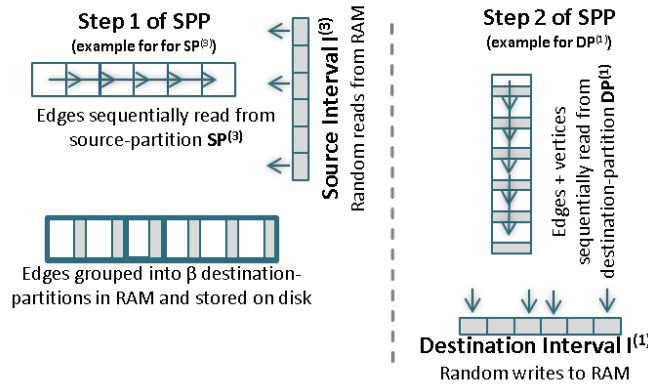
Step 1 of SPP
(example for for SP$^{(3)}$)

Edges sequentially read from source-partition SP$^{(3)}$

Source Interval I$^{(3)}$
Random reads from RAM

Edges grouped into β destination-partitions in RAM and stored on disk

Step 2 of SPP
(example for DP$^{(1)}$)

Edges + vertices sequentially read from destination-partition DP$^{(1)}$

Destination Interval I$^{(1)}$
Random writes to RAM